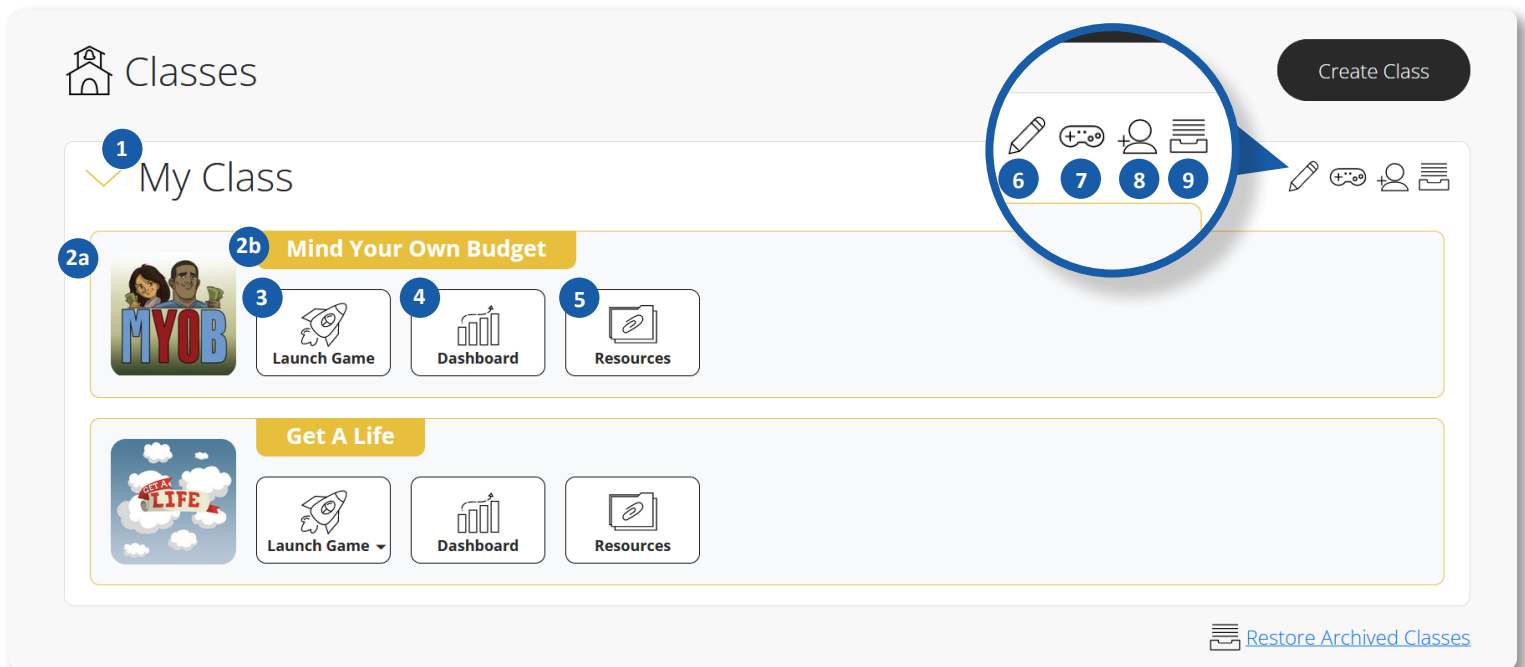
Classes

Create Class

6 7 8 9

1
My Class

2a

2b Mind Your Own Budget

MYOB

3 Launch Game

4 Dashboard

5 Resources

Get A Life

GET A LIFE

Launch Game

Dashboard

Resources

Restore Archived Classes